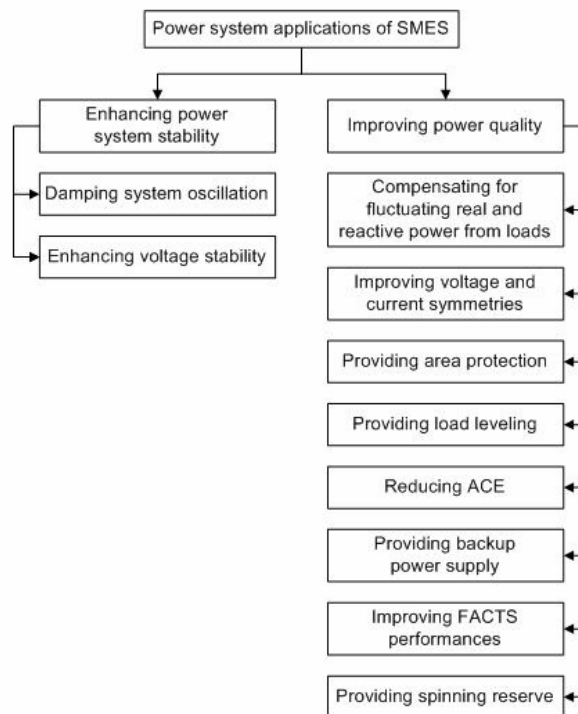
Power system applications of SMES

Enhancing power system stability

Damping system oscillation

Enhancing voltage stability

Improving power quality

Compensating for fluctuating real and reactive power from loads

Improving voltage and current symmetries

Providing area protection

Providing load leveling

Reducing ACE

Providing backup power supply

Improving FACTS performances

Providing spinning reserve